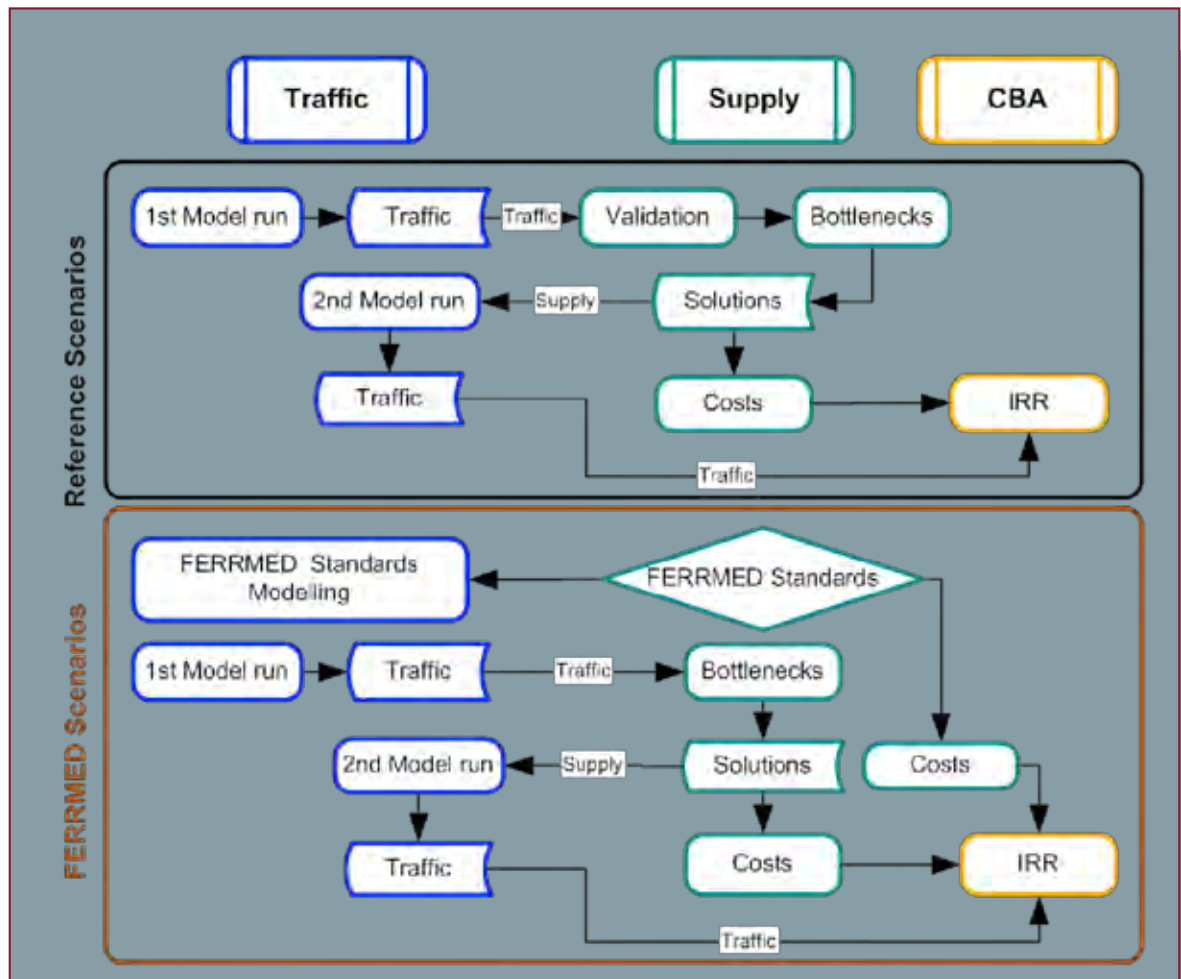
Traffic

Supply

CBA

Reference Scenarios

1st Model run

Traffic

Traffic

Validation

Bottlenecks

2nd Model run

Supply

Solutions

Traffic

Costs

IRR

Traffic

FERRMED Scenarios

FERRMED Standards Modelling

FERRMED Standards

1st Model run

Traffic

Traffic

Bottlenecks

2nd Model run

Supply

Solutions

Costs

Traffic

Costs

IRR

Traffic